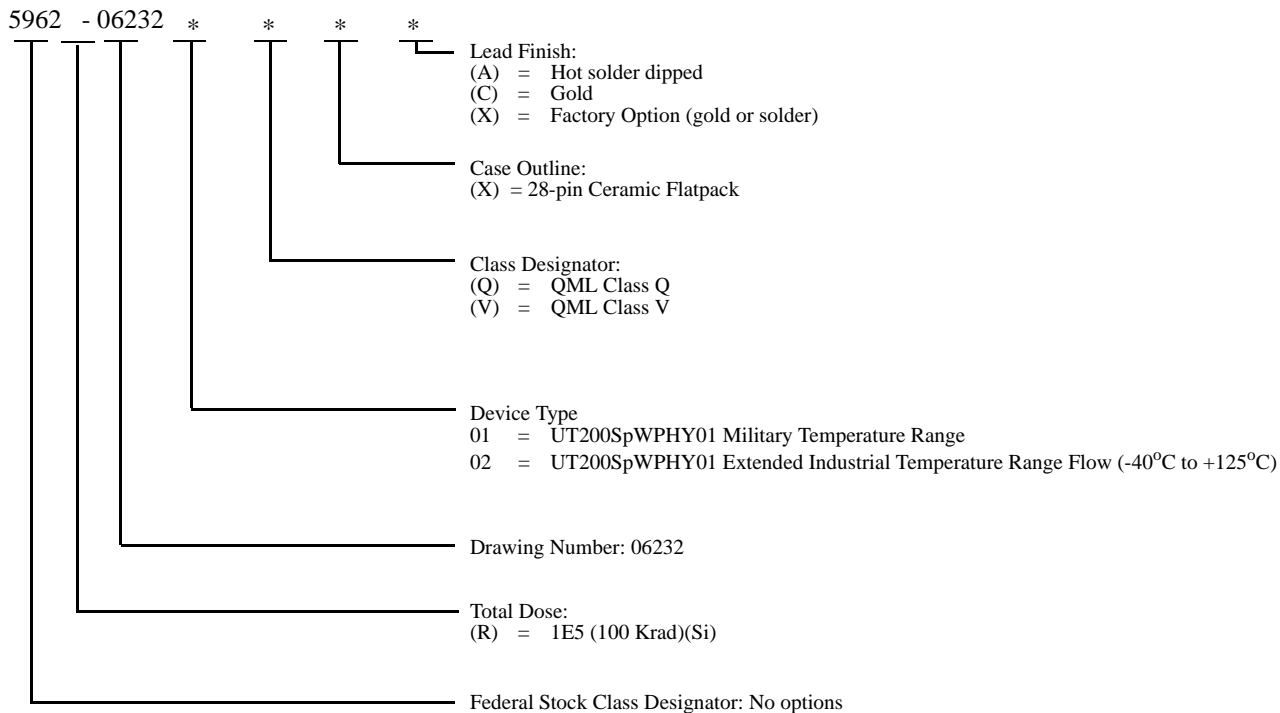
5962 - 06232 * * * *

Lead Finish:
(A) = Hot solder dipped
(C) = Gold
(X) = Factory Option (gold or solder)

Case Outline:
(X) = 28-pin Ceramic Flatpack

Class Designator:
(Q) = QML Class Q
(V) = QML Class V

Device Type
01 = UT200SpWPHY01 Military Temperature Range
02 = UT200SpWPHY01 Extended Industrial Temperature Range Flow (-40$^{o}$C to +125$^{o}$C)

Drawing Number: 06232

Total Dose:
(R) = 1E5 (100 Krad)(Si)

Federal Stock Class Designator: No options